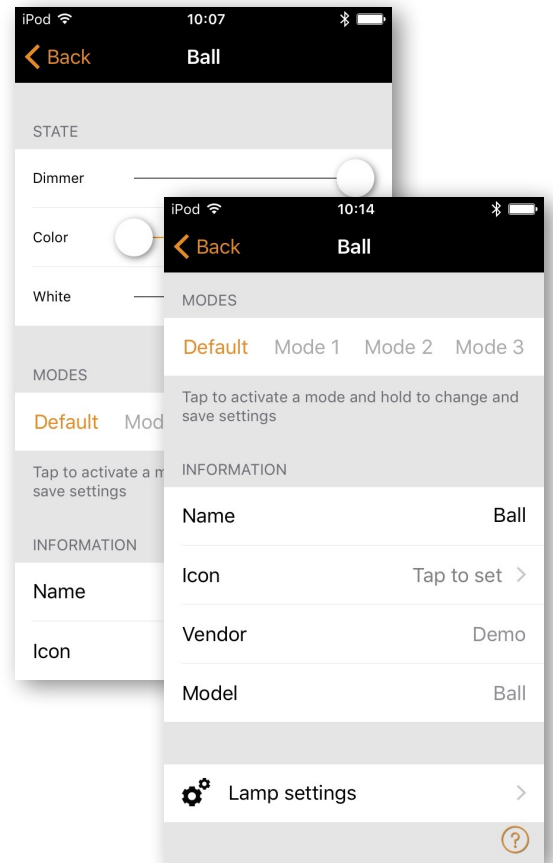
iPod 10:07

Back Ball

STATE

Dimmer

Color

White

MODES

Default Mod

Tap to activate a m save settings

INFORMATION

Name

Icon

iPod 10:14

Back Ball

MODES

Default Mode 1 Mode 2 Mode 3

Tap to activate a mode and hold to change and save settings

INFORMATION

| | |
|---|---|
| Name | Ball |
| Icon | Tap to set > |
| Vendor | Demo |
| Model | Ball |

Lamp settings >

?